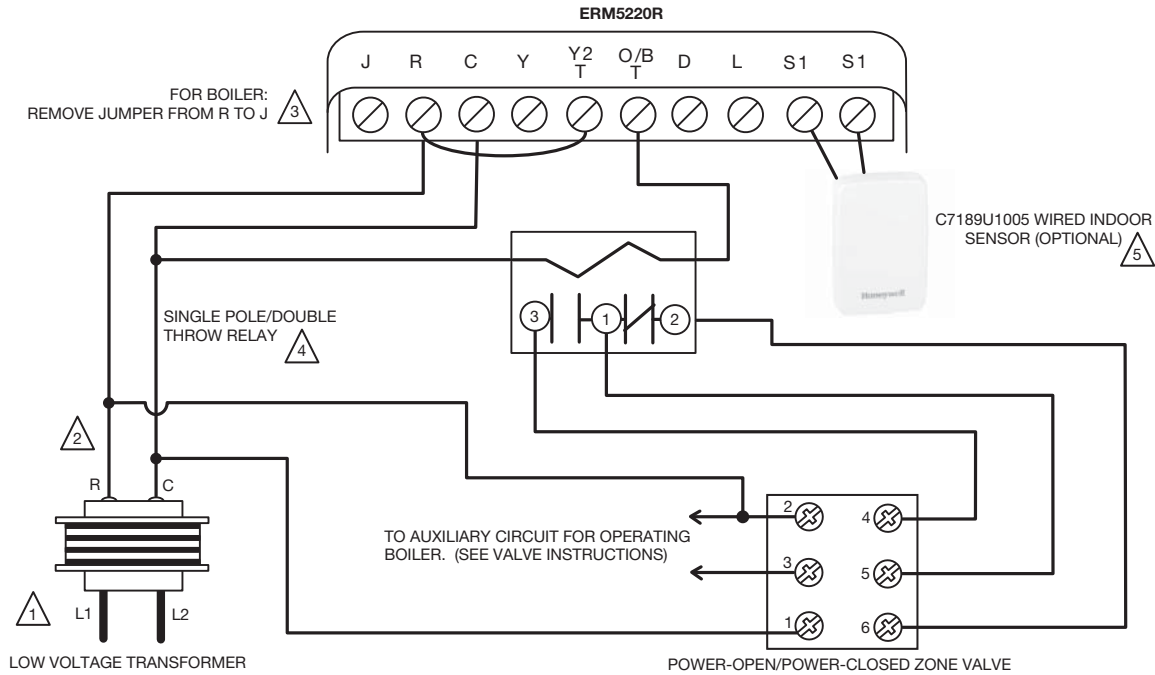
ERM5220R

J R C Y Y2 T O/B T D L S1 S1

FOR BOILER: REMOVE JUMPER FROM R TO J 3

C7189U1005 WIRED INDOOR SENSOR (OPTIONAL) 5

Honeywell

SINGLE POLE/DOUBLE THROW RELAY 4

3 1 2

2

R C

TO AUXILIARY CIRCUIT FOR OPERATING BOILER. (SEE VALVE INSTRUCTIONS)

2 4
3 5
1 6

1 L1 L2

LOW VOLTAGE TRANSFORMER

POWER-OPEN/POWER-CLOSED ZONE VALVE